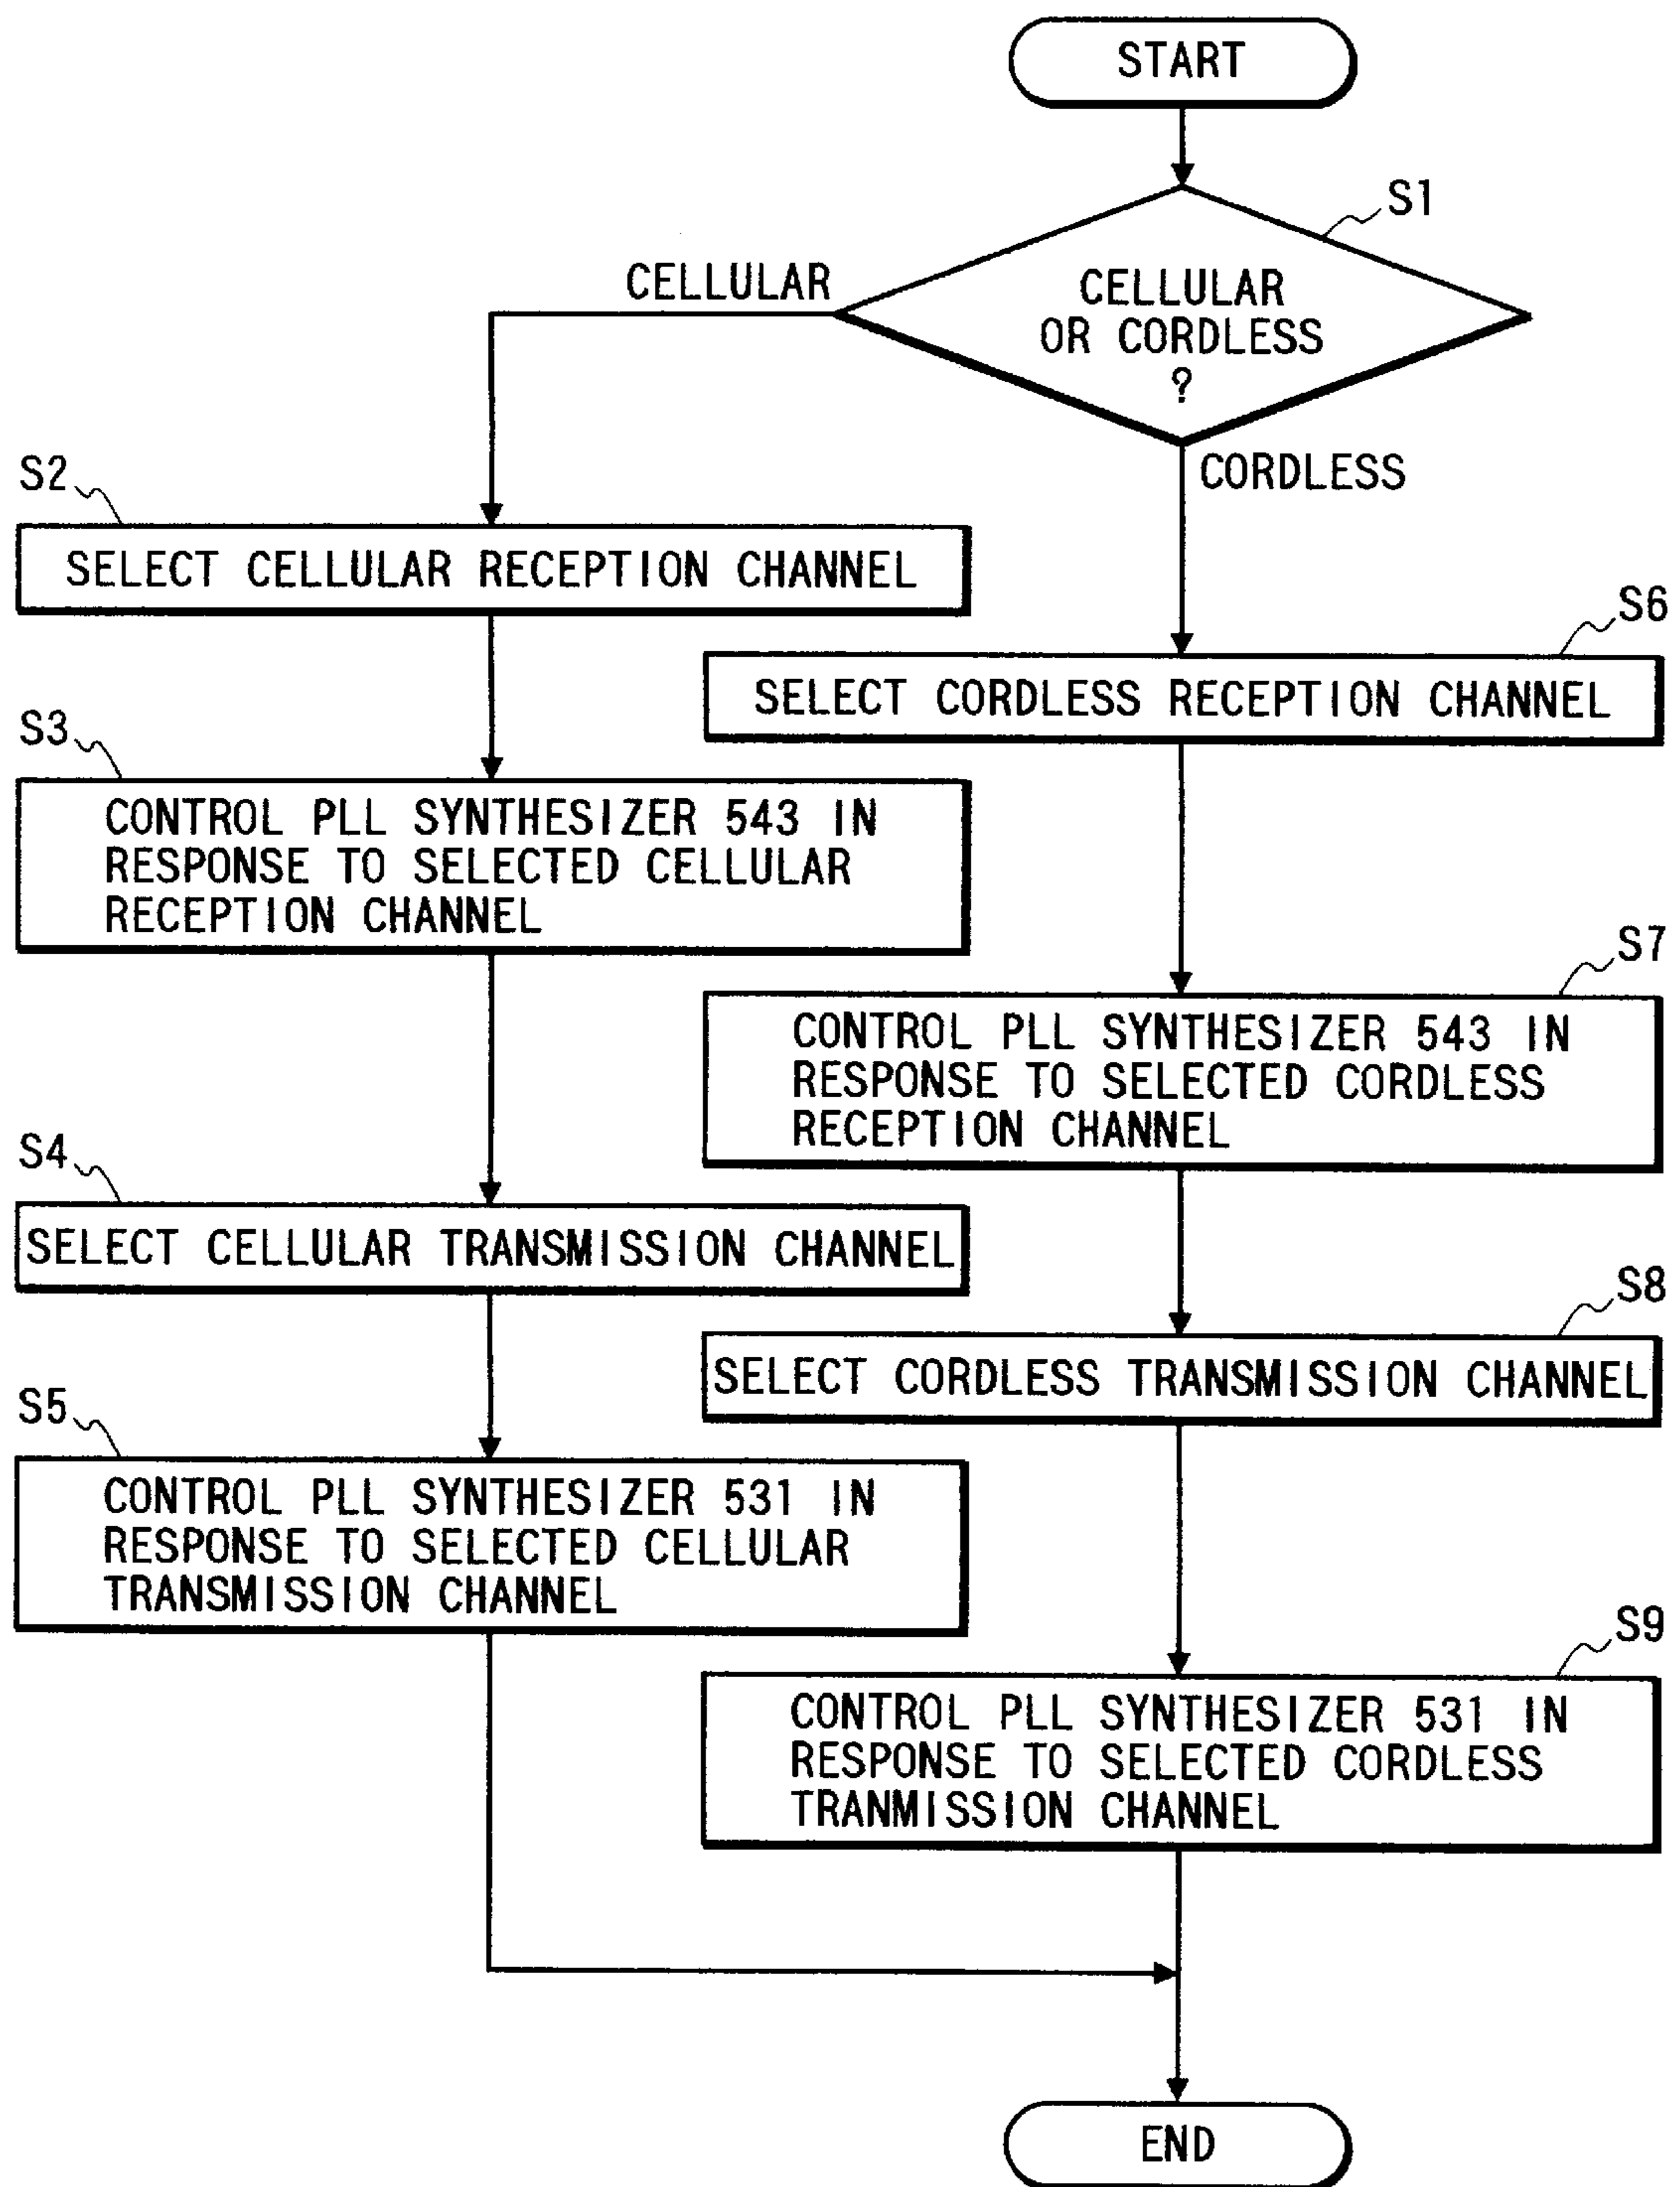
START

S1

CELLULAR OR CORDLESS ?

CELLULAR

CORDLESS

S2

SELECT CELLULAR RECEPTION CHANNEL

S3

CONTROL PLL SYNTHESIZER 543 IN RESPONSE TO SELECTED CELLULAR RECEPTION CHANNEL

S4

SELECT CELLULAR TRANSMISSION CHANNEL

S5

CONTROL PLL SYNTHESIZER 531 IN RESPONSE TO SELECTED CELLULAR TRANSMISSION CHANNEL

S6

SELECT CORDLESS RECEPTION CHANNEL

S7

CONTROL PLL SYNTHESIZER 543 IN RESPONSE TO SELECTED CORDLESS RECEPTION CHANNEL

S8

SELECT CORDLESS TRANSMISSION CHANNEL

S9

CONTROL PLL SYNTHESIZER 531 IN RESPONSE TO SELECTED CORDLESS TRANMISSION CHANNEL

END